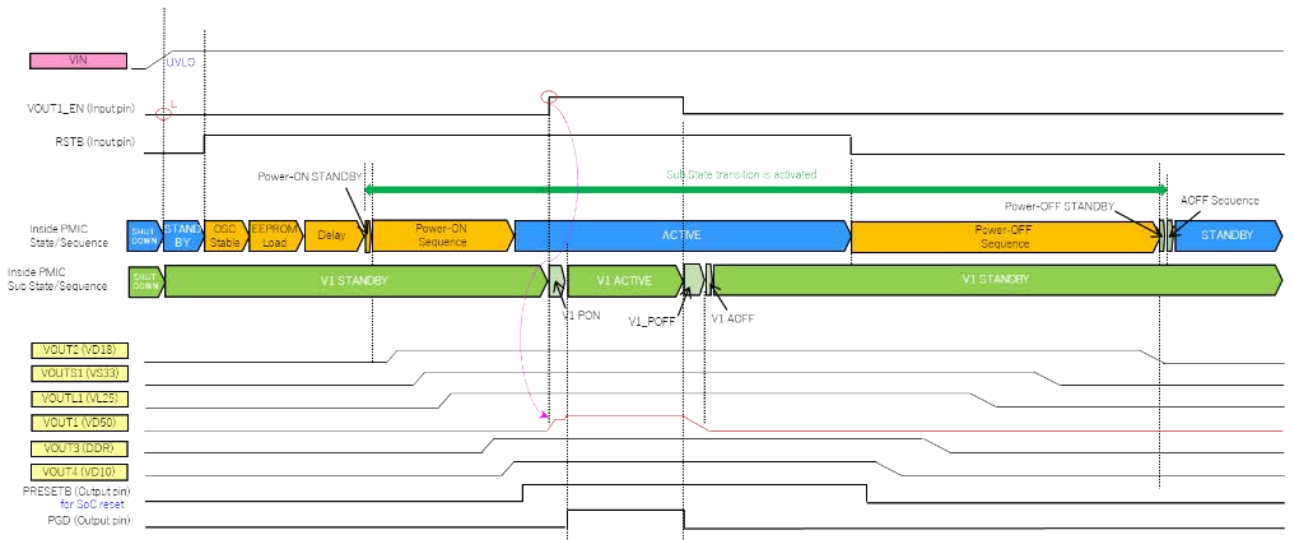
VIN
UVLO
VOUT1_EN (Input pin)
L
RSTB (Input pin)
Power-ON STANDBY
Sub State transition is activated
Power-OFF STANDBY
AOFF Sequence
Inside PMIC State/Sequence
SHUT DOWN
STAND BY
OSC Stable
EEPROM Load
Delay
Power-ON Sequence
ACTIVE
Power-OFF Sequence
STANDBY
Inside PMIC Sub State/Sequence
SHUT DOWN
V1 STANDBY
V1 ACTIVE
V1 STANDBY
V1 PON
V1_POFF
V1 AOFF
VOUT2 (VD18)
VOUTS1 (VS33)
VOUTL1 (VL25)
VOUT1 (VD50)
VOUT3 (DDR)
VOUT4 (VD10)
PRESETB (Output pin)
for SoC reset
PGD (Output pin)